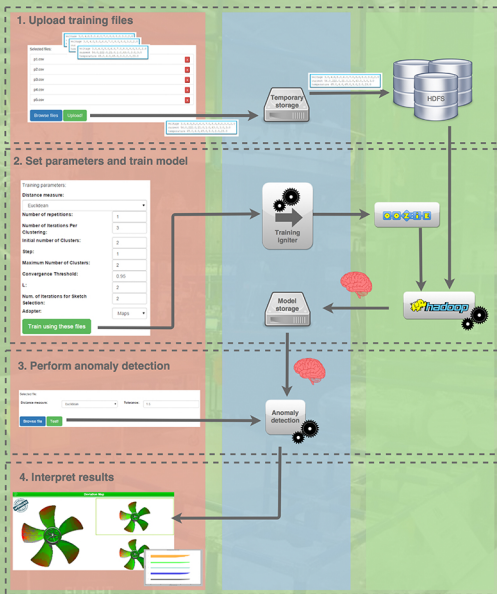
1. Upload training files

Selected files:

p1.csv

p2.csv

p3.csv

p4.csv

p5.csv

Browse files

Upload

Temporary storage

HDFS

2. Set parameters and train model

Training parameters

Distance measure:

Euclidean

Number of repetitions: 1

Number of iterations Per Clustering: 3

Initial number of Clusters: 2

Step: 1

Maximum Number of Clusters: 3

Convergence Threshold: 0.95

L: 3

Num. of Iterations for Sketch Selection: 2

Adapter: Maps

Train using these files

Training igniter

OOZIE

Model storage

hadoop

3. Perform anomaly detection

Distance measure: Euclidean

Tolerance:

Browse file

Test!

Anomaly detection

4. Interpret results

Deviation Map